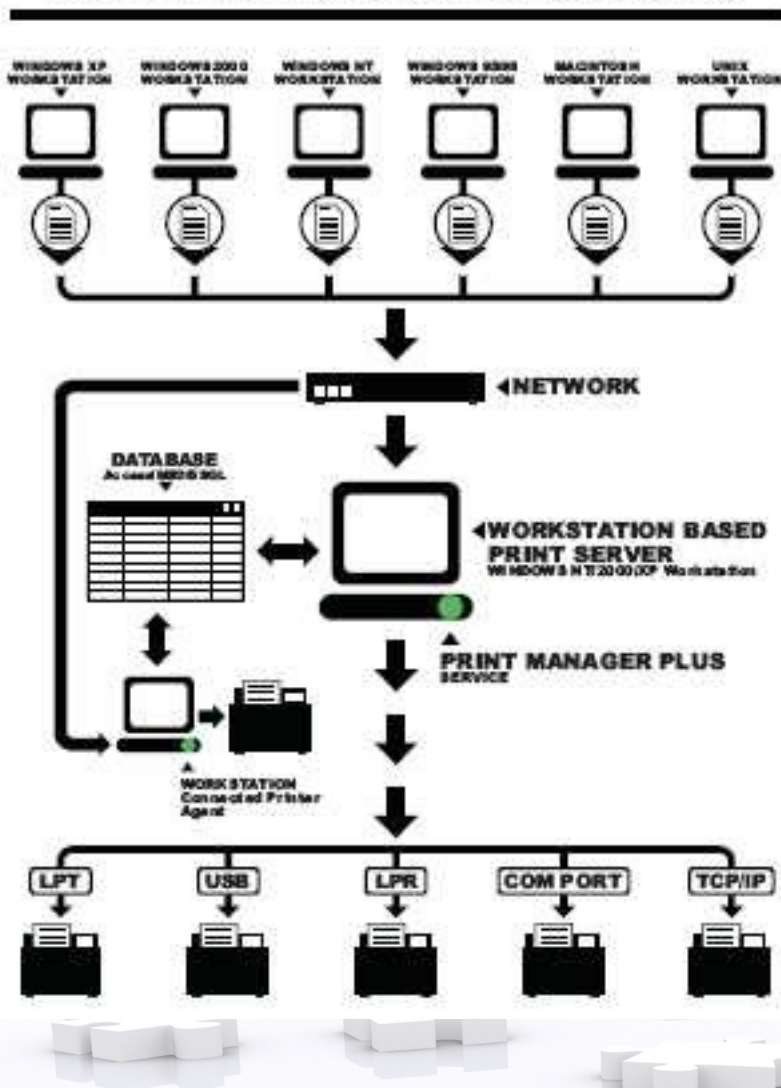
WINDOWS XP WORKSTATION

WINDOWS 2000 WORKSTATION

WINDOWS NT WORKSTATION

WINDOWS 9X/ME WORKSTATION

MACINTOSH WORKSTATION

UNIX WORKSTATION

NETWORK

DATABASE
Access/MSDE/SQL

WORKSTATION BASED PRINT SERVER
WINDOWS NT/2000/XP Workstation

PRINT MANAGER PLUS
SERVICE

WORKSTATION
Connected Printer Agent

LPT

USB

LPR

COM PORT

TCP/IP